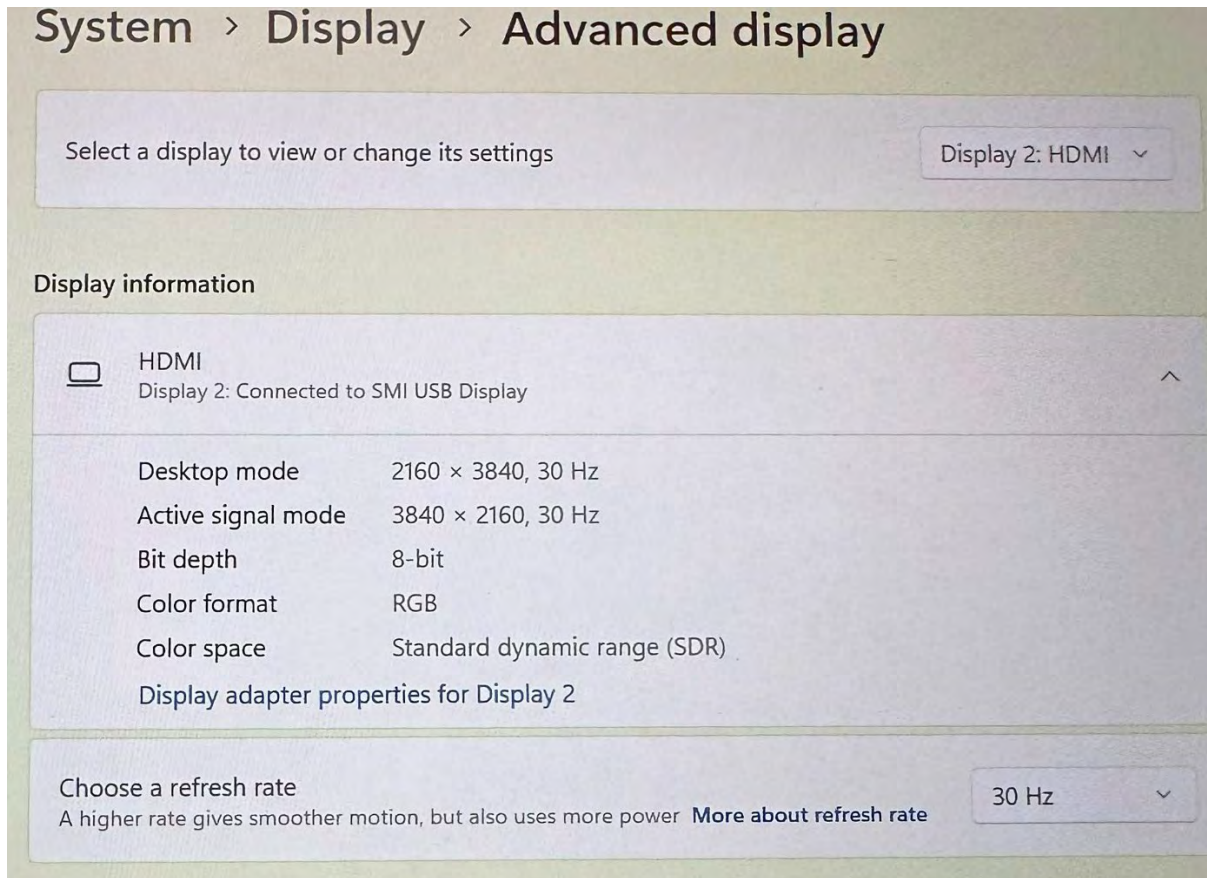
System › Display › Advanced display

Select a display to view or change its settings

Display 2: HDMI

Display information

HDMI
Display 2: Connected to SMI USB Display

| | |
|---|---|
| Desktop mode | 2160 × 3840, 30 Hz |
| Active signal mode | 3840 × 2160, 30 Hz |
| Bit depth | 8-bit |
| Color format | RGB |
| Color space | Standard dynamic range (SDR) |

Display adapter properties for Display 2

Choose a refresh rate
A higher rate gives smoother motion, but also uses more power More about refresh rate

30 Hz